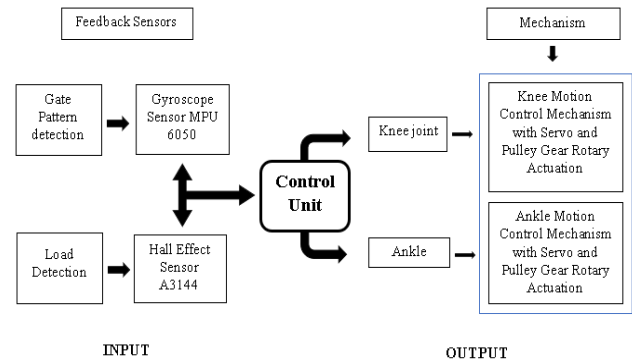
Feedback Sensors

Mechanism

Gate Pattern detection

Gyroscope Sensor MPU 6050

Knee joint

Knee Motion Control Mechanism with Servo and Pulley Gear Rotary Actuation

Control Unit

Load Detection

Hall Effect Sensor A3144

Ankle

Ankle Motion Control Mechanism with Servo and Pulley Gear Rotary Actuation

INPUT

OUTPUT